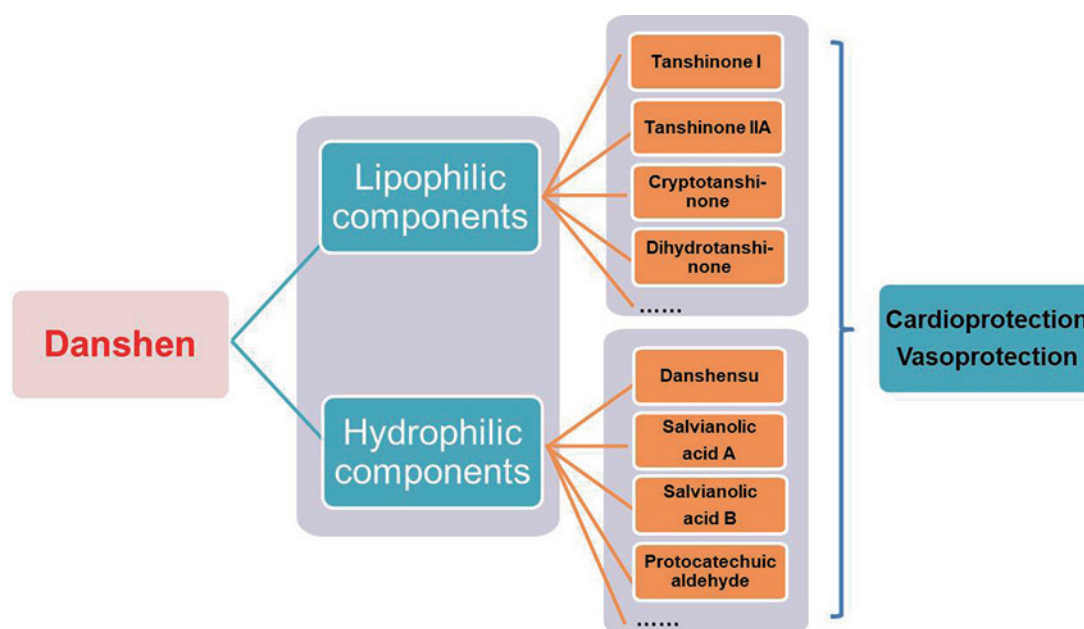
Danshen

Lipophilic components

Tanshinone I

Tanshinone IIA

Cryptotanshinone

Dihydrotanshinone

……

Hydrophilic components

Danshensu

Salvianolic acid A

Salvianolic acid B

Protocatechuic aldehyde

……

Cardioprotection
Vasoprotection